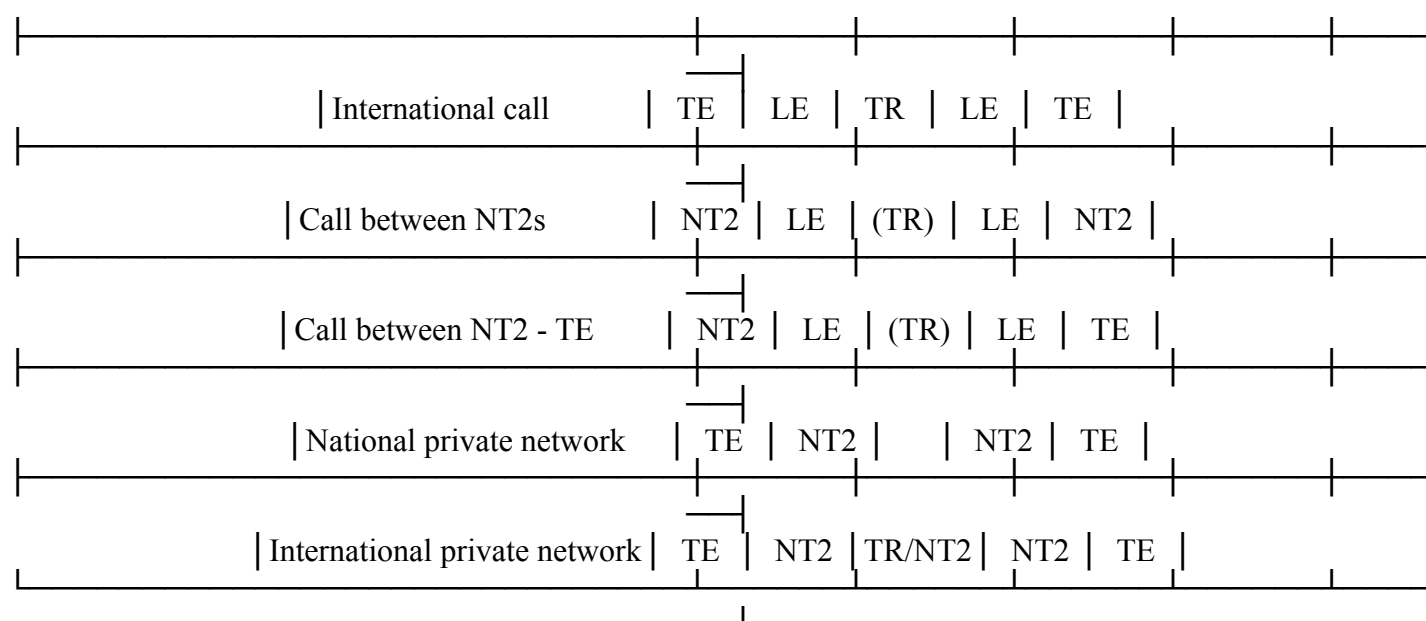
| International call | TE | LE | TR | LE | TE |
|---|---|---|---|---|---|
| Call between NT2s | NT2 | LE | (TR) | LE | NT2 |
| Call between NT2 - TE | NT2 | LE | (TR) | LE | TE |
| National private network | TE | NT2 | | NT2 | TE |
| International private network | TE | NT2 | TR/NT2 | NT2 | TE |